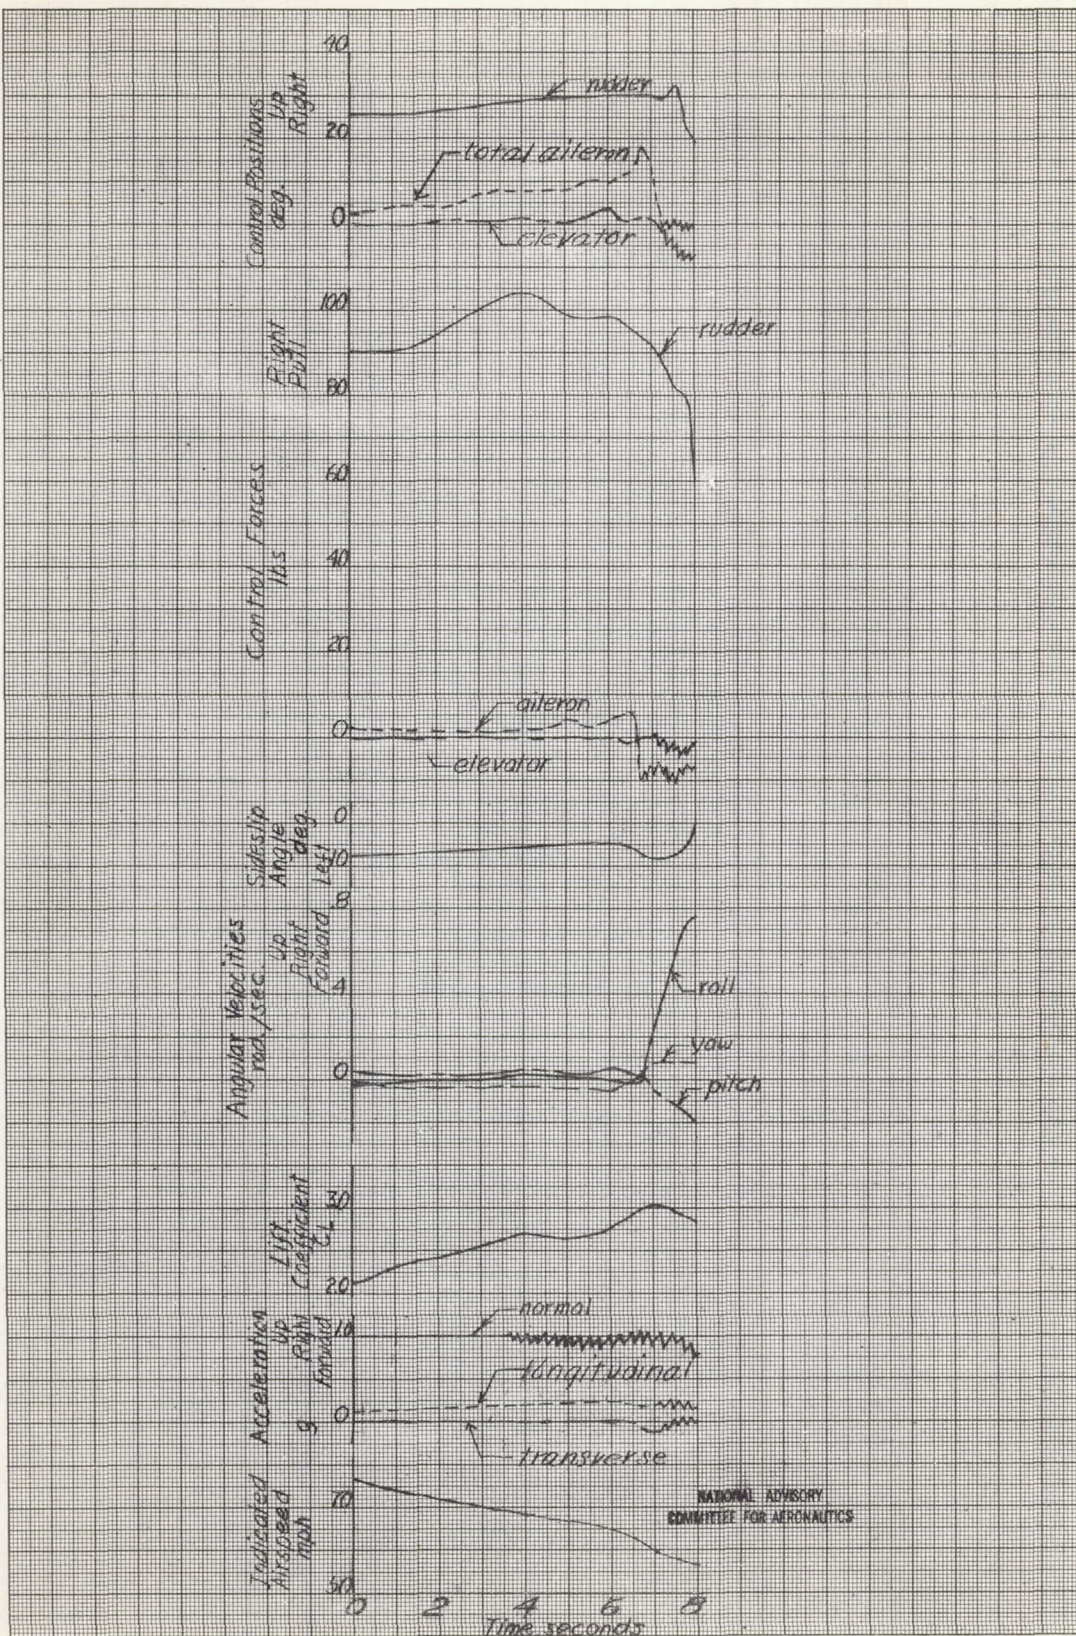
Control Positions deg.
Up Right
40
20
0
rudder
total aileron
elevator

Control Forces lbs
Right Pull
100
80
60
40
20
0
rudder
aileron
elevator

Sideslip Angle deg.
Left
0
10

Angular Velocities rad./sec.
Up Right Forward
8
4
0
roll
yaw
pitch

Lift Coefficient $C_L$
.30
.20

Acceleration g
Up Right forward
1.0
0
normal
longitudinal
transverse

Indicated Airspeed mph
70
50

0
2
4
6
8
Time, seconds

NATIONAL ADVISORY COMMITTEE FOR AERONAUTICS